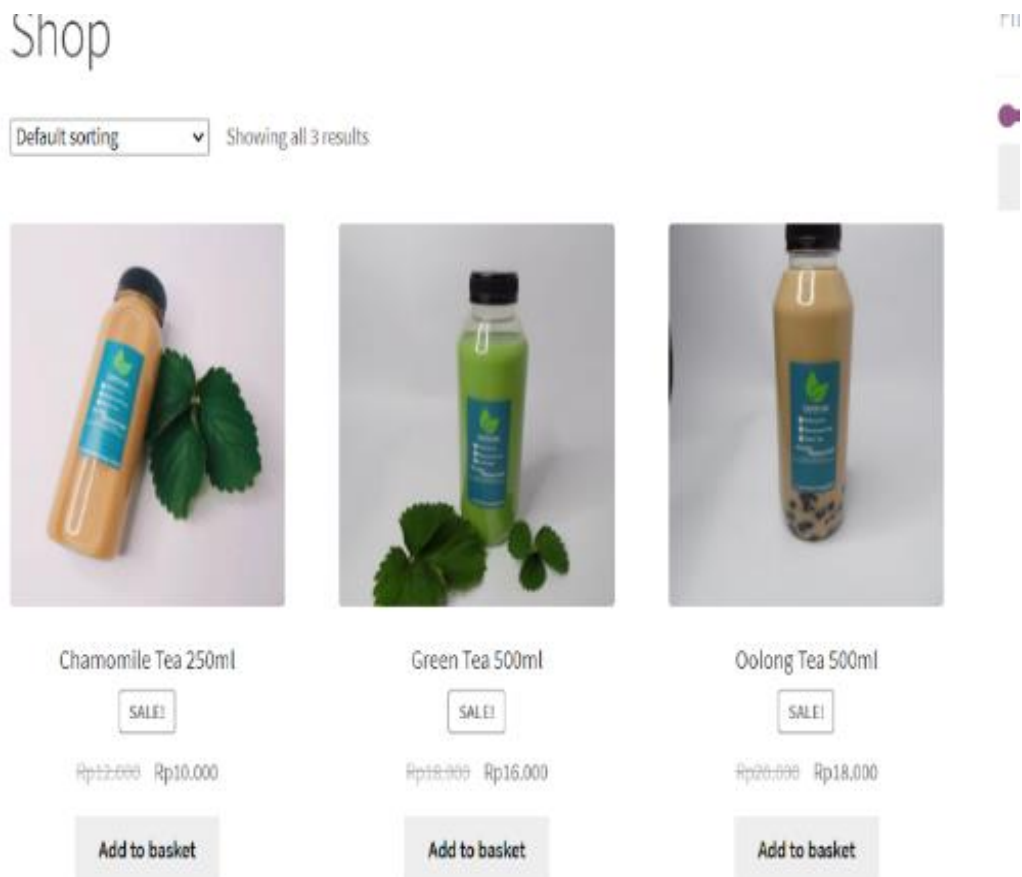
Shop

Fil

Default sorting

Showing all 3 results

Chamomile Tea 250ml

SALE!

~~Rp12.000~~ Rp10.000

Add to basket

Green Tea 500ml

SALE!

~~Rp18.000~~ Rp16.000

Add to basket

Oolong Tea 500ml

SALE!

~~Rp20.000~~ Rp18.000

Add to basket